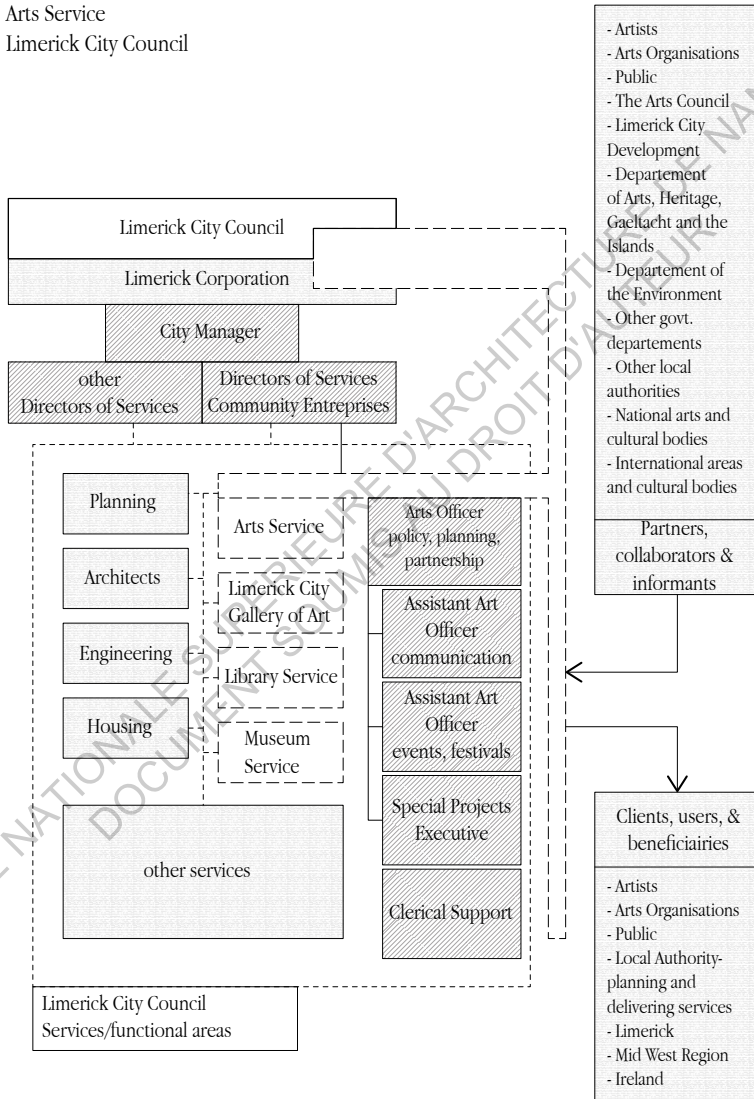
Arts Service
Limerick City Council

- Artists
- Arts Organisations
- Public
- The Arts Council
- Limerick City Development
- Departement of Arts, Heritage, Gaeltacht and the Islands
- Departement of the Environment
- Other govt. departements
- Other local authorities
- National arts and cultural bodies
- International areas and cultural bodies

Partners, collaborators & informants

Limerick City Council

Limerick Corporation

City Manager

other Directors of Services

Directors of Services Community Entreprises

Planning

Architects

Engineering

Housing

other services

Arts Service

Limerick City Gallery of Art

Library Service

Museum Service

Arts Officer policy, planning, partnership

Assistant Art Officer communication

Assistant Art Officer events, festivals

Special Projects Executive

Clerical Support

Clients, users, & beneficiairies

- Artists
- Arts Organisations
- Public
- Local Authority-planning and delivering services
- Limerick
- Mid West Region
- Ireland

Limerick City Council Services/functional areas

ECOLE NATIONALE SUPERIEURE D'ARCHITECTURE DE NANTES
DOCUMENT SOUMIS AU DROIT D'AUTEUR